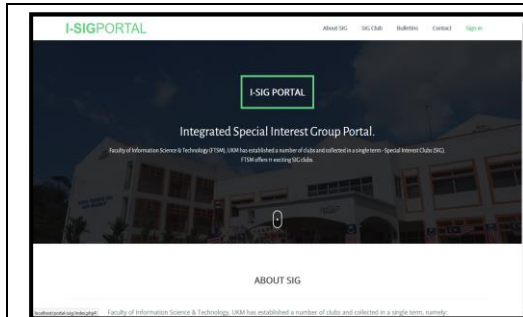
I-SIGPORTAL

About SIG SIG Club Bulletins Contact Sign In

I-SIG PORTAL

Integrated Special Interest Group Portal.

Faculty of Information Science & Technology (FTSM), UKM has established a number of clubs and collected in a single term - Special Interest Clubs (SIG). FTSM offers 11 exciting SIG clubs.

ABOUT SIG

localhost/portal-sig/index.php#

Faculty of Information Science & Technology, UKM has established a number of clubs and collected in a single term, namely: